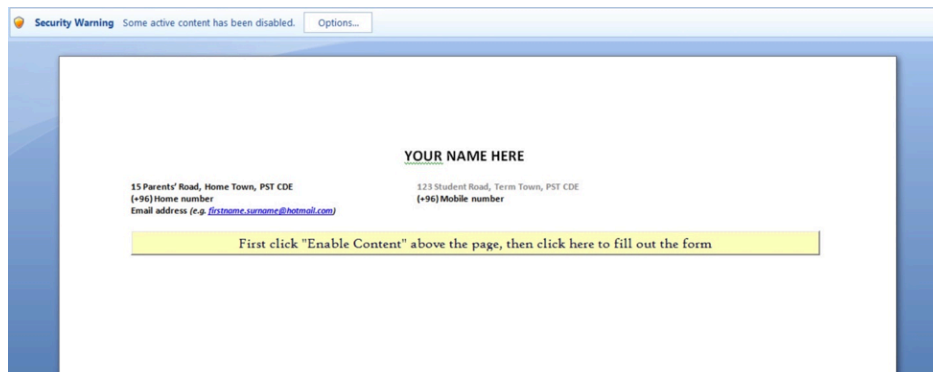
Security Warning Some active content has been disabled. Options...

YOUR NAME HERE

15 Parents' Road, Home Town, PST CDE
(+96) Home number
Email address (e.g. firstname.surname@hotmail.com)

123 Student Road, Term Town, PST CDE
(+96) Mobile number

First click "Enable Content" above the page, then click here to fill out the form